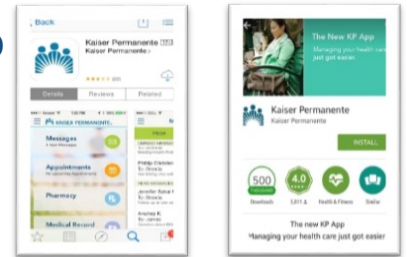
Back

Kaiser Permanente
Kaiser Permanente

Details
Reviews
Related

KAISER PERMANENTE

Messages

Appointments

Pharmacy

Medical Record

The New KP App
Managing your health care just got easier

Kaiser Permanente
Kaiser Permanente

INSTALL

500
Downloads

4.0

Health & Fitness

Similar

The new KP App
Managing your health care just got easier